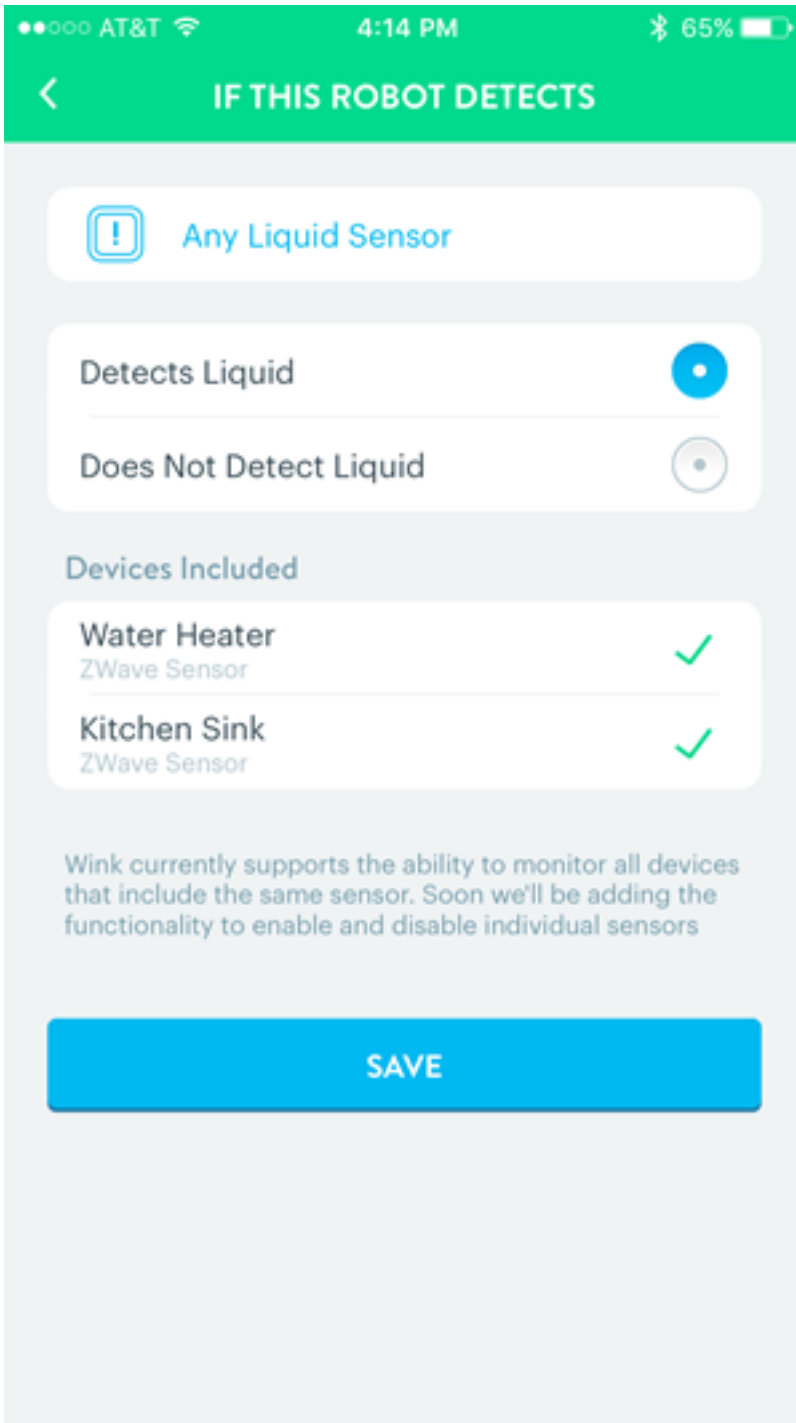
AT&T 4:14 PM 65%

IF THIS ROBOT DETECTS

Any Liquid Sensor

Detects Liquid

Does Not Detect Liquid

Devices Included

Water Heater
ZWave Sensor

Kitchen Sink
ZWave Sensor

Wink currently supports the ability to monitor all devices that include the same sensor. Soon we'll be adding the functionality to enable and disable individual sensors

SAVE